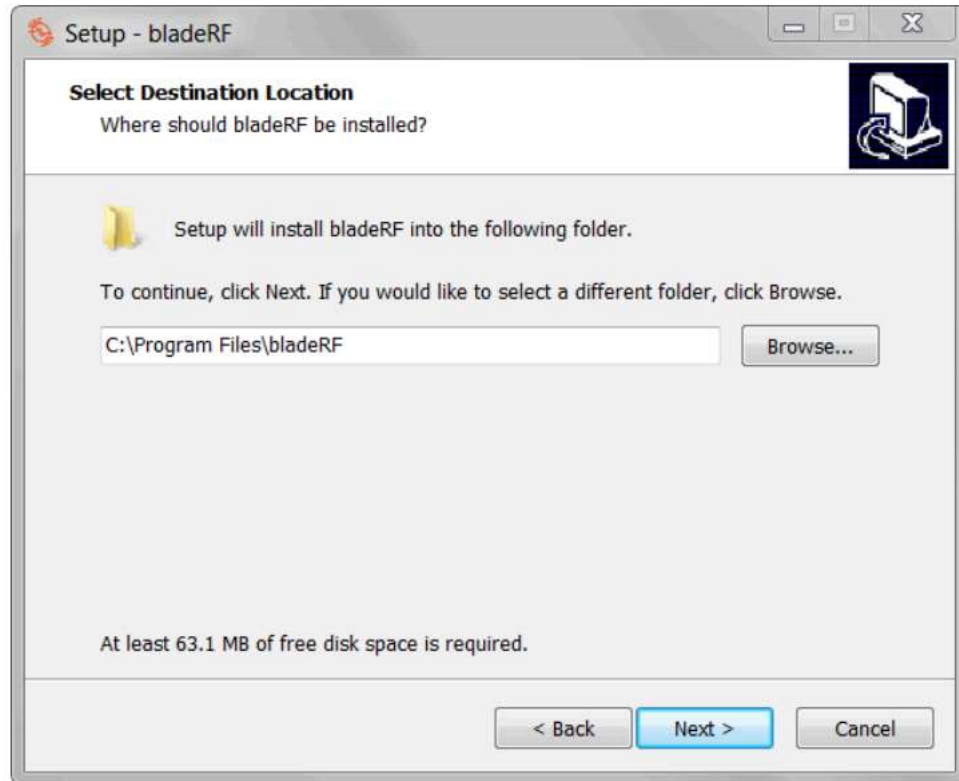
Setup - bladeRF

Select Destination Location
Where should bladeRF be installed?

Setup will install bladeRF into the following folder.

To continue, click Next. If you would like to select a different folder, click Browse.

C:\Program Files\bladeRF

Browse...

At least 63.1 MB of free disk space is required.

< Back

Next >

Cancel